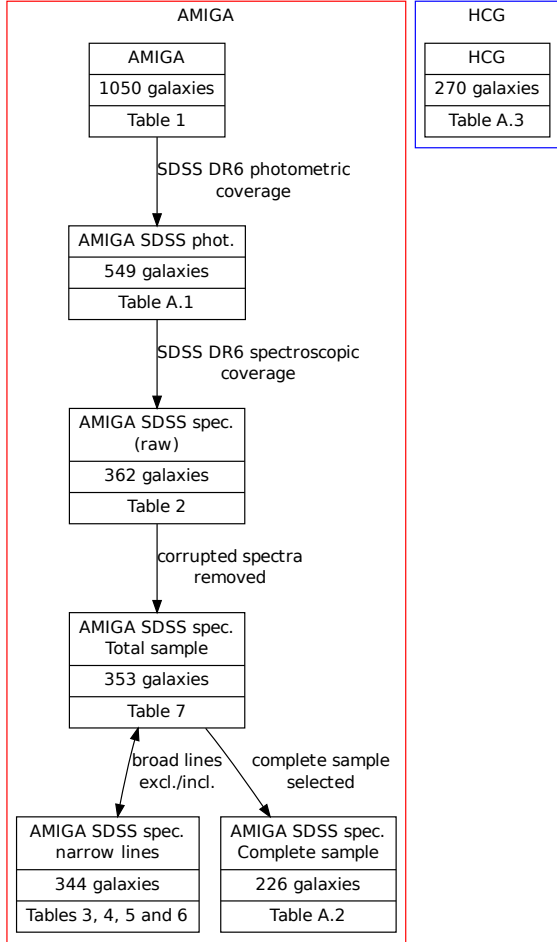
AMIGA

AMIGA
1050 galaxies
Table 1

SDSS DR6 photometric coverage

AMIGA SDSS phot.
549 galaxies
Table A.1

SDSS DR6 spectroscopic coverage

AMIGA SDSS spec. (raw)
362 galaxies
Table 2

corrupted spectra removed

AMIGA SDSS spec. Total sample
353 galaxies
Table 7

broad lines excl./incl.

complete sample selected

AMIGA SDSS spec. narrow lines
344 galaxies
Tables 3, 4, 5 and 6

AMIGA SDSS spec. Complete sample
226 galaxies
Table A.2

HCG

HCG
270 galaxies
Table A.3